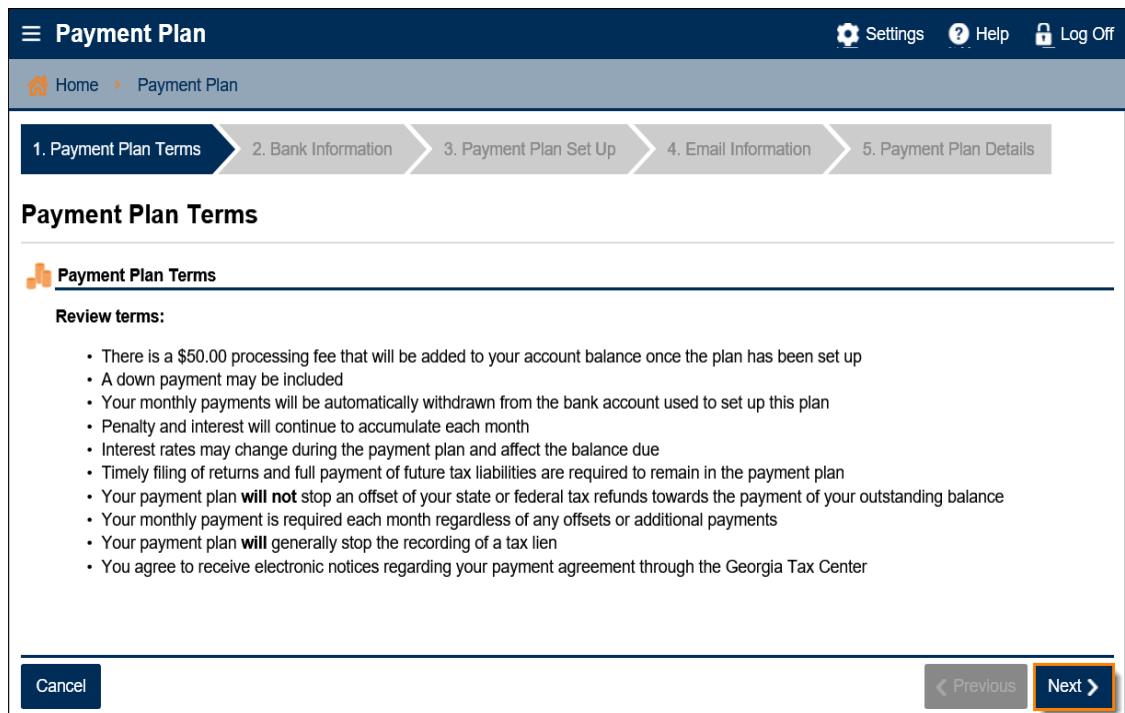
Payment Plan

Settings Help Log Off

Home › Payment Plan

1. Payment Plan Terms
2. Bank Information
3. Payment Plan Set Up
4. Email Information
5. Payment Plan Details

Payment Plan Terms

Payment Plan Terms

Review terms:

• There is a $50.00 processing fee that will be added to your account balance once the plan has been set up
• A down payment may be included
• Your monthly payments will be automatically withdrawn from the bank account used to set up this plan
• Penalty and interest will continue to accumulate each month
• Interest rates may change during the payment plan and affect the balance due
• Timely filing of returns and full payment of future tax liabilities are required to remain in the payment plan
• Your payment plan **will not** stop an offset of your state or federal tax refunds towards the payment of your outstanding balance
• Your monthly payment is required each month regardless of any offsets or additional payments
• Your payment plan **will** generally stop the recording of a tax lien
• You agree to receive electronic notices regarding your payment agreement through the Georgia Tax Center

Cancel

‹ Previous

Next ›